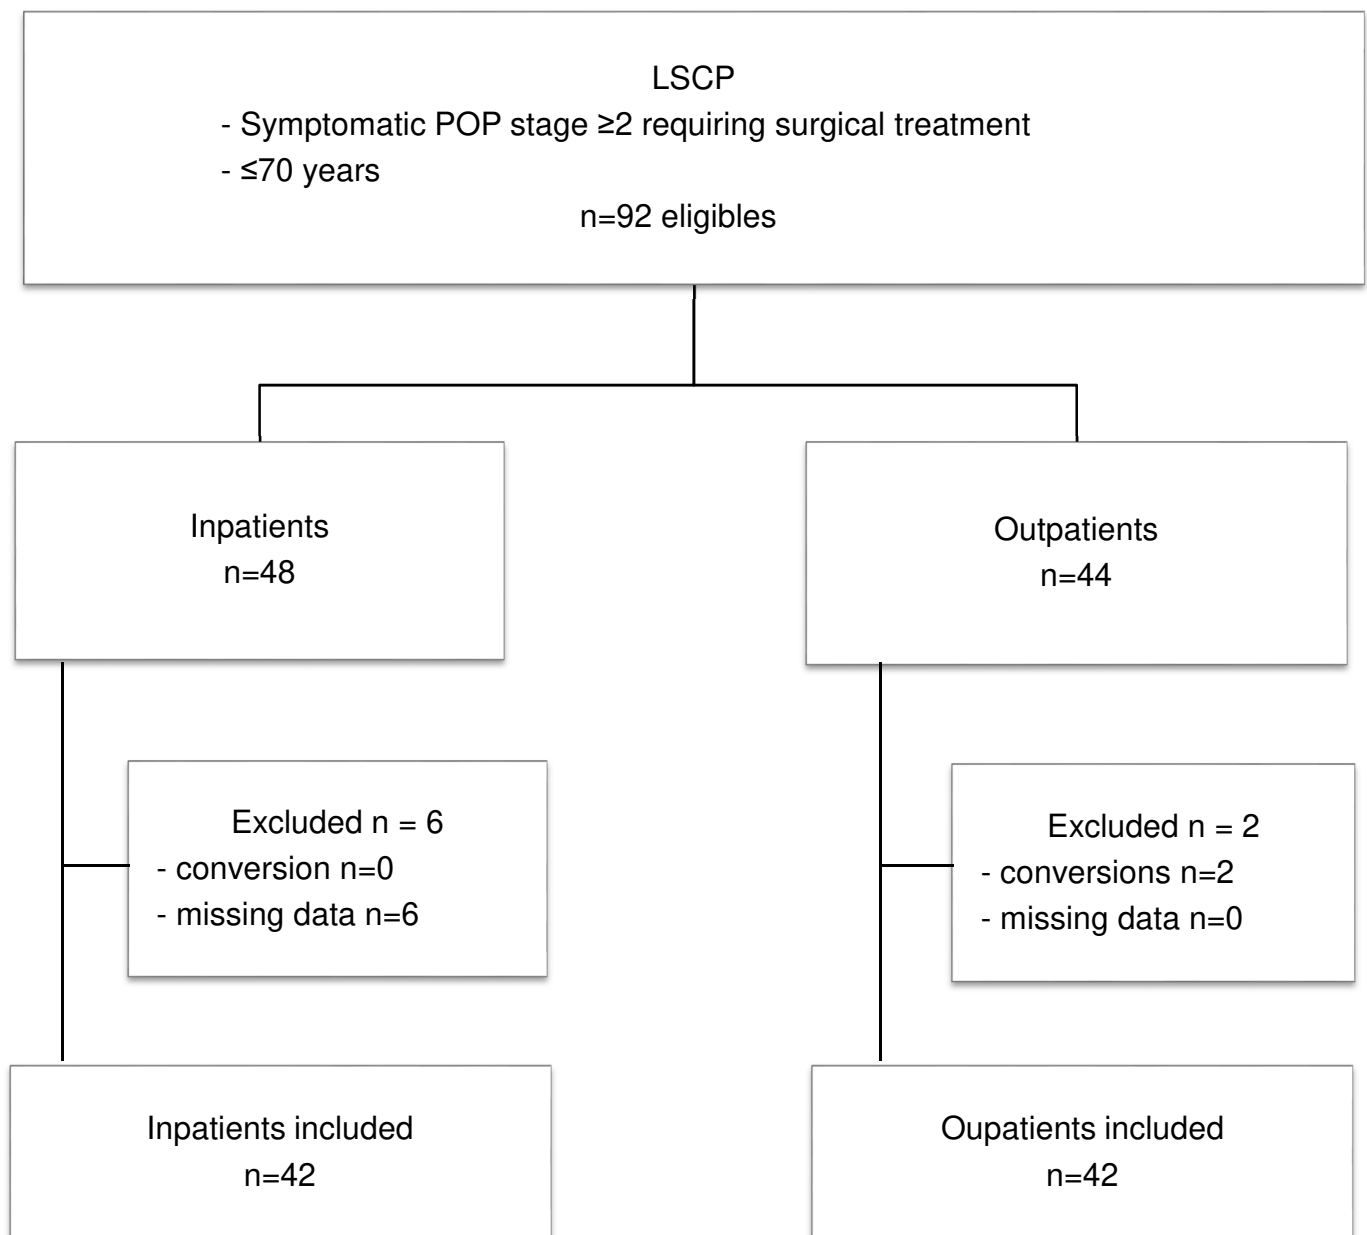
LSCP
- Symptomatic POP stage $\geq 2$ requiring surgical treatment
- $\leq 70$ years
n=92 eligibles

Inpatients
n=48

Outpatients
n=44

Excluded n = 6
- conversion n=0
- missing data n=6

Excluded n = 2
- conversions n=2
- missing data n=0

Inpatients included
n=42

Oupatients included
n=42